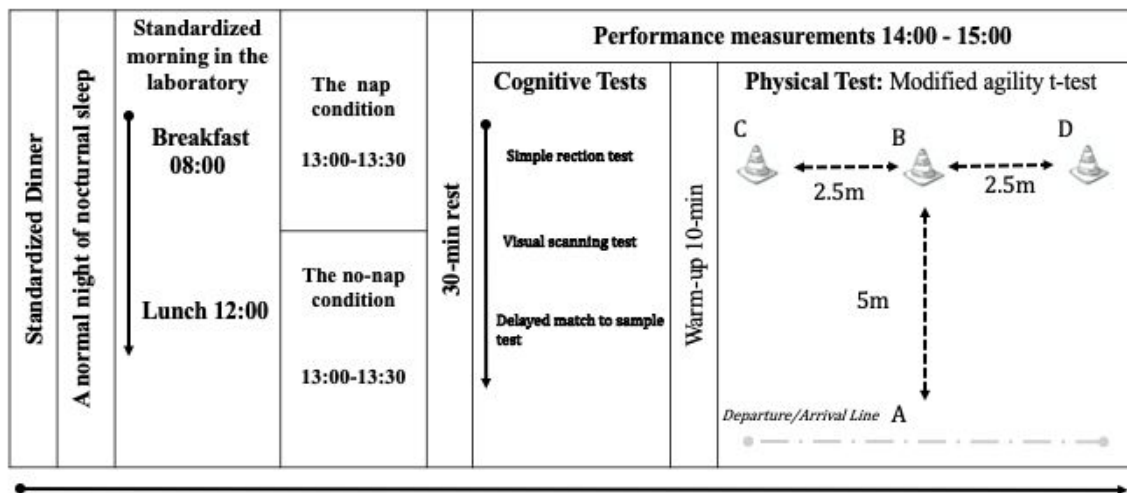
Standardized Dinner

A normal night of nocturnal sleep

Standardized morning in the laboratory

Breakfast 08:00

Lunch 12:00

The nap condition

13:00-13:30

The no-nap condition

13:00-13:30

30-min rest

Performance measurements 14:00 - 15:00

Cognitive Tests

Simple rection test

Visual scanning test

Delayed match to sample test

Warm-up 10-min

Physical Test: Modified agility t-test

C

B

D

2.5m

2.5m

5m

Departure/Arrival Line A